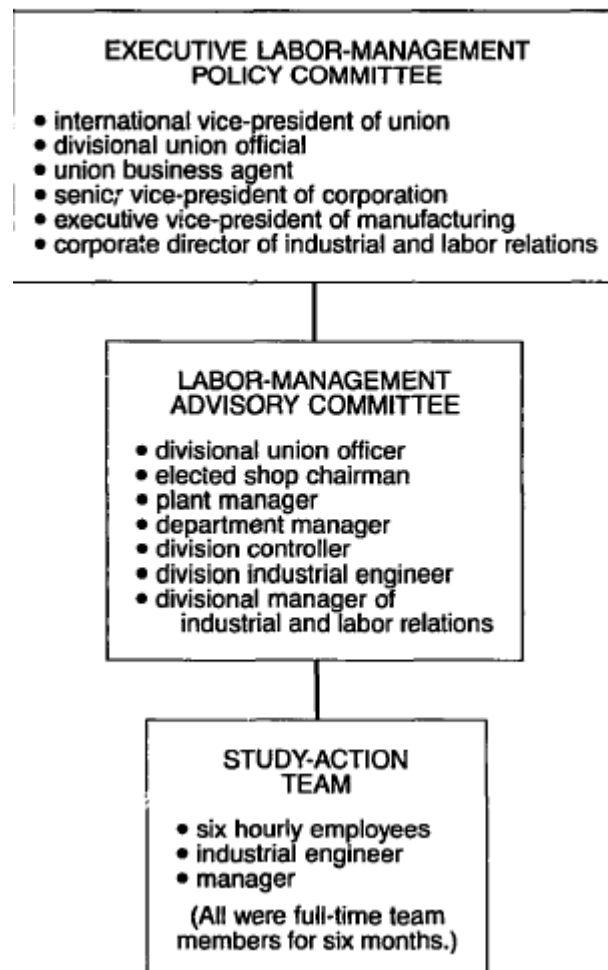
EXECUTIVE LABOR-MANAGEMENT POLICY COMMITTEE

• international vice-president of union
• divisional union official
• union business agent
• senicr vice-president of corporation
• executive vice-president of manufacturing
• corporate director of industrial and labor relations

LABOR-MANAGEMENT ADVISORY COMMITTEE

• divisional union officer
• elected shop chairman
• plant manager
• department manager
• division controller
• division industrial engineer
• divisional manager of industrial and labor relations

STUDY-ACTION TEAM

• six hourly employees
• industrial engineer
• manager

(All were full-time team members for six months.)